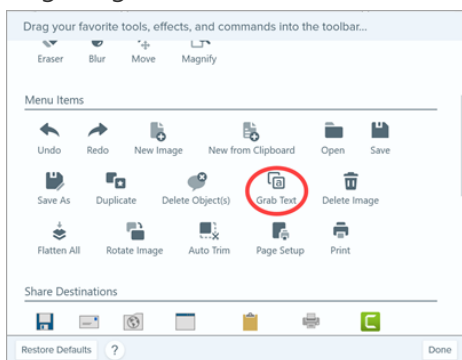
Drag your favorite tools, effects, and commands into the toolbar...

Eraser Blur Move Magnify

Menu Items

Undo Redo New Image New from Clipboard Open Save

Save As Duplicate Delete Object(s) Grab Text Delete Image

Flatten All Rotate Image Auto Trim Page Setup Print

Share Destinations

Restore Defaults ? Done